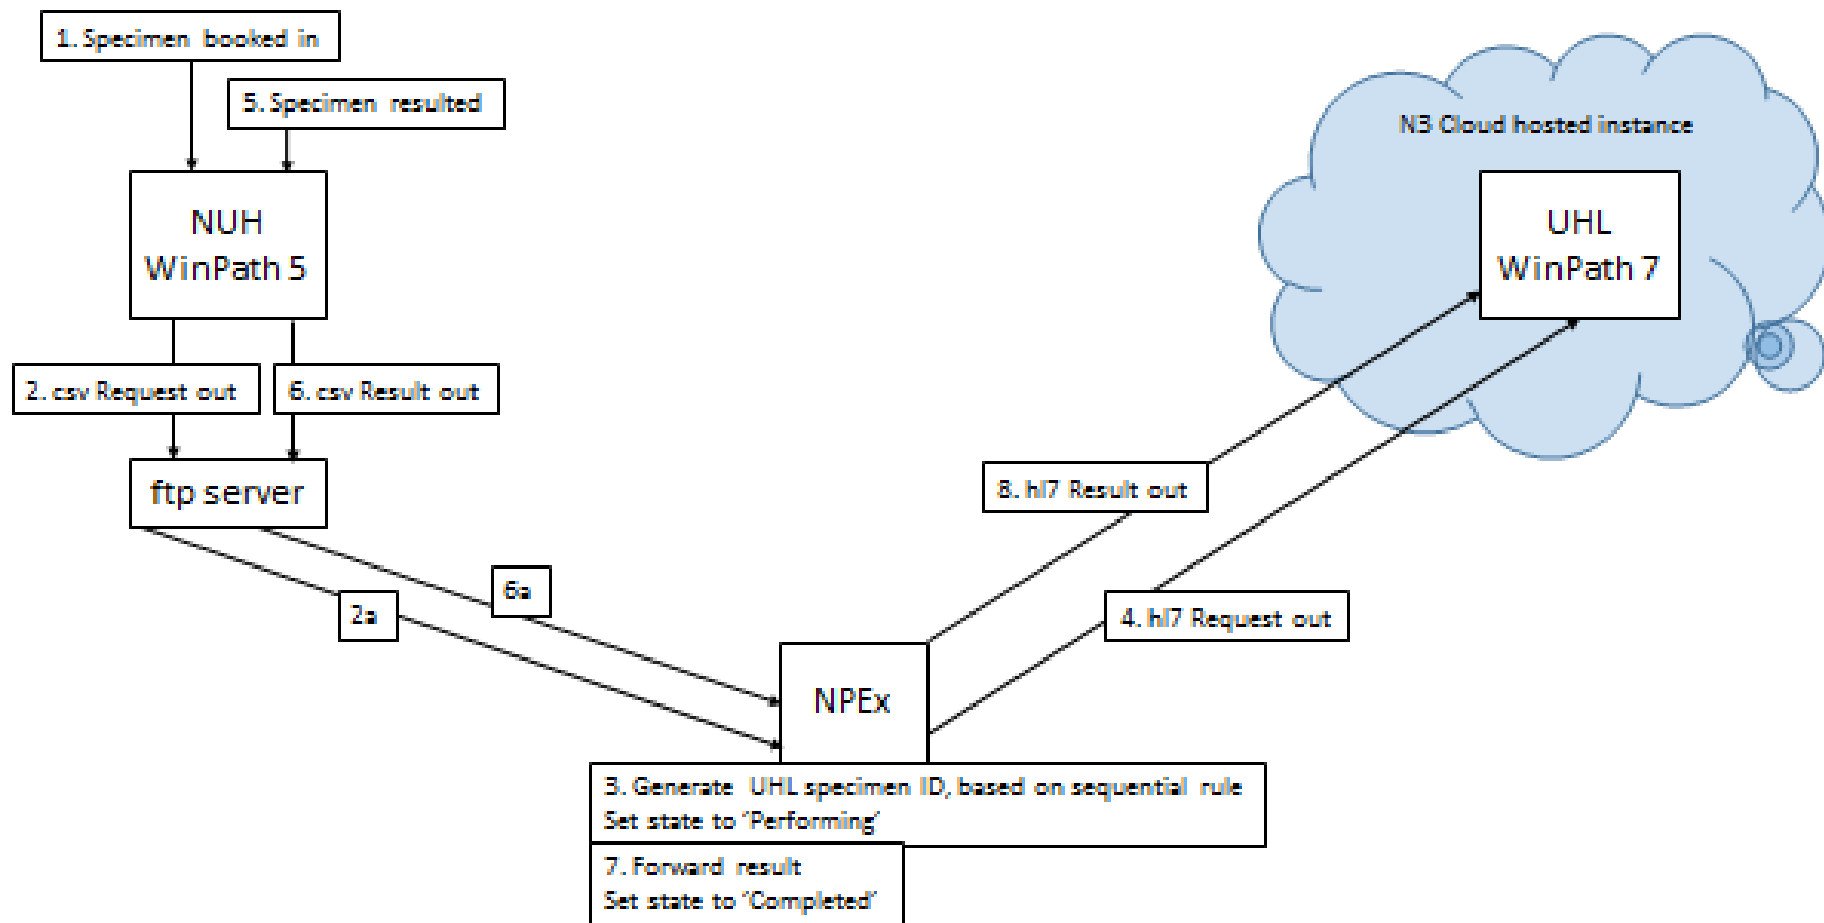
1. Specimen booked in

5. Specimen resulted

NUH WinPath 5

2. csv Request out

6. csv Result out

ftp server

2a

6a

N3 Cloud hosted instance

UHL WinPath 7

8. hl7 Result out

4. hl7 Request out

NPEx

3. Generate UHL specimen ID, based on sequential rule
Set state to 'Performing'

7. Forward result
Set state to 'Completed'